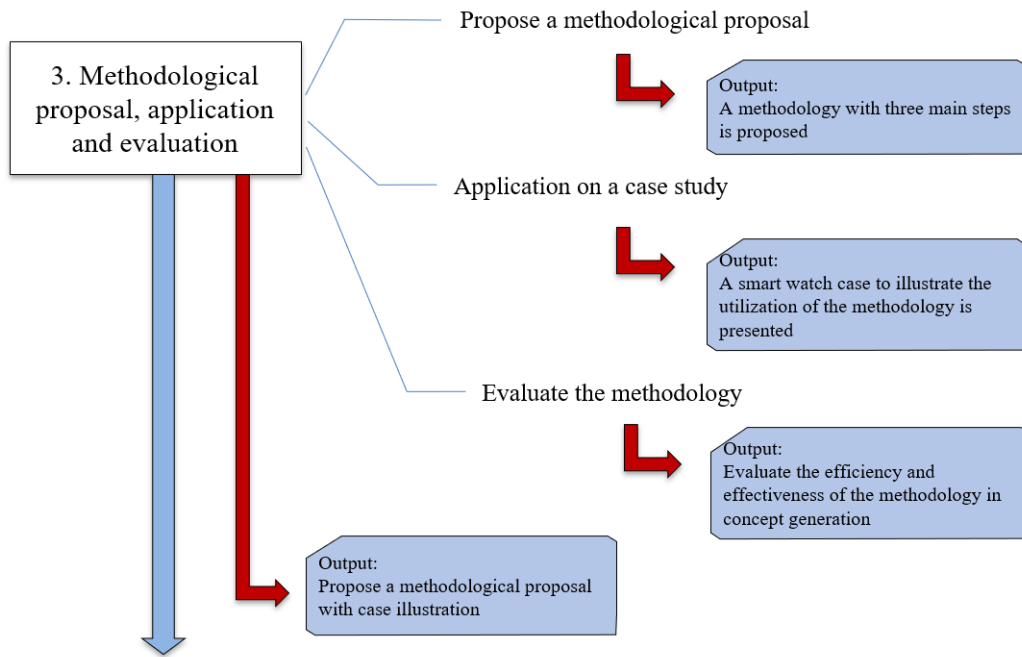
3. Methodological proposal, application and evaluation

Propose a methodological proposal

Output:
A methodology with three main steps is proposed

Application on a case study

Output:
A smart watch case to illustrate the utilization of the methodology is presented

Evaluate the methodology

Output:
Evaluate the efficiency and effectiveness of the methodology in concept generation

Output:
Propose a methodological proposal with case illustration